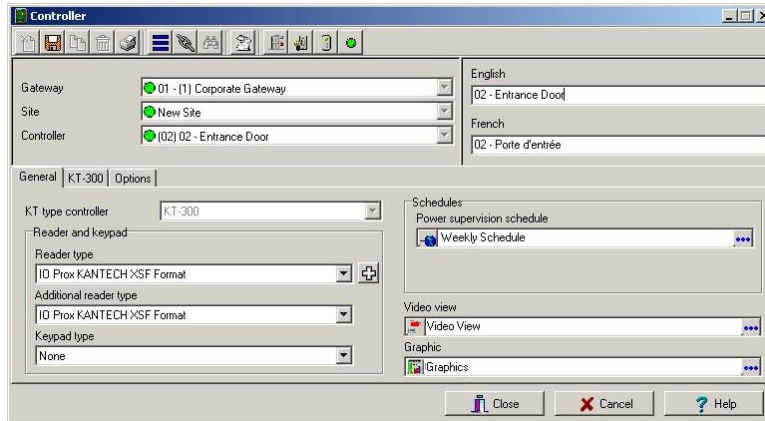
Controller

Gateway
01 - (1) Corporate Gateway
Site
New Site
Controller
(02) 02 - Entrance Door

English
02 - Entrance Door
French
02 - Porte d'entrée

General | KT-300 | Options

KT type controller
KT-300
Reader and keypad
Reader type
IO Prox KANTECH XSF Format
Additional reader type
IO Prox KANTECH XSF Format
Keypad type
None

Schedules
Power supervision schedule
Weekly Schedule

Video view
Video View
Graphic
Graphics

Close
Cancel
Help